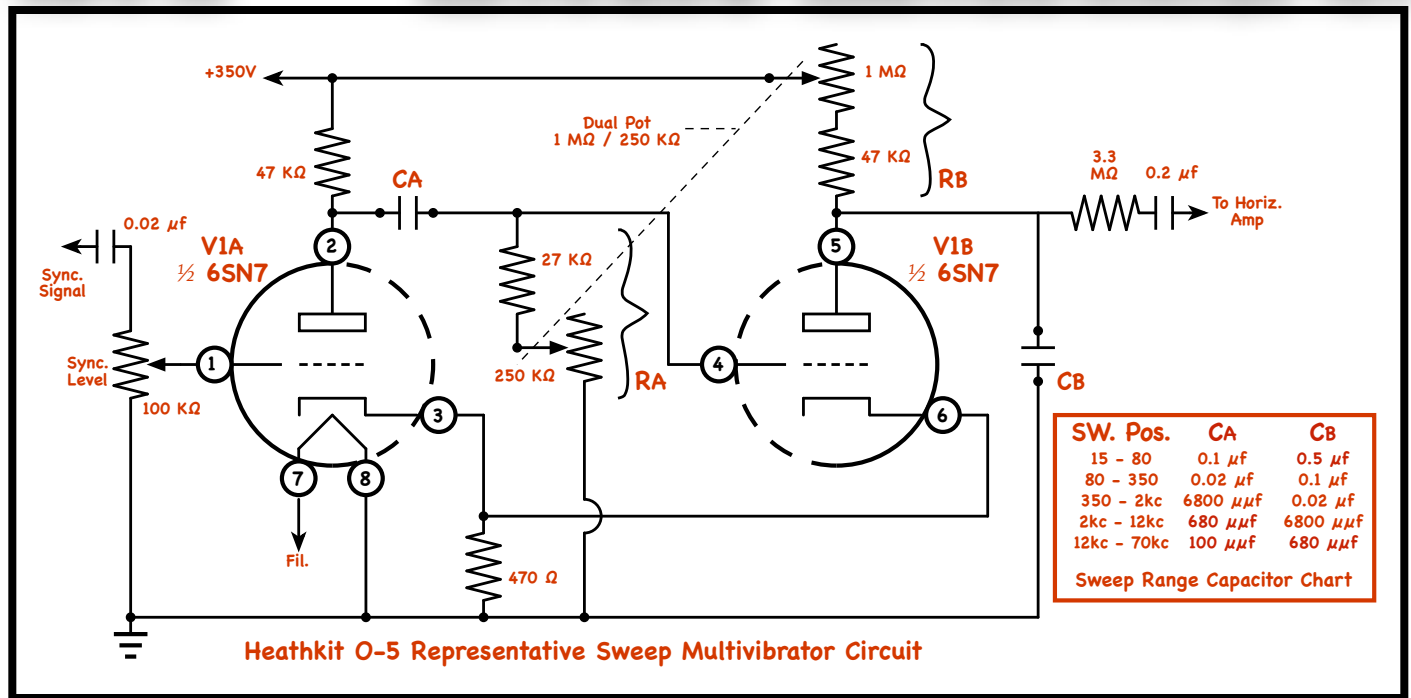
+350V

1 MΩ

Dual Pot
1 MΩ / 250 KΩ

47 KΩ

47 KΩ

CA

RB

3.3 MΩ

0.2 $\mu$f

To Horiz. Amp

0.02 $\mu$f

V1A
½ 6SN7

2

5

V1B
½ 6SN7

Sync. Signal

27 KΩ

Sync. Level

1

4

250 KΩ

RA

CB

100 KΩ

3

6

7

8

Fil.

470 Ω

| SW. Pos. | CA | CB |
|---|---|---|
| 15 - 80 | 0.1 $\mu$f | 0.5 $\mu$f |
| 80 - 350 | 0.02 $\mu$f | 0.1 $\mu$f |
| 350 - 2kc | 6800 $\mu\mu$f | 0.02 $\mu$f |
| 2kc - 12kc | 680 $\mu\mu$f | 6800 $\mu\mu$f |
| 12kc - 70kc | 100 $\mu\mu$f | 680 $\mu\mu$f |

Sweep Range Capacitor Chart

Heathkit O-5 Representative Sweep Multivibrator Circuit